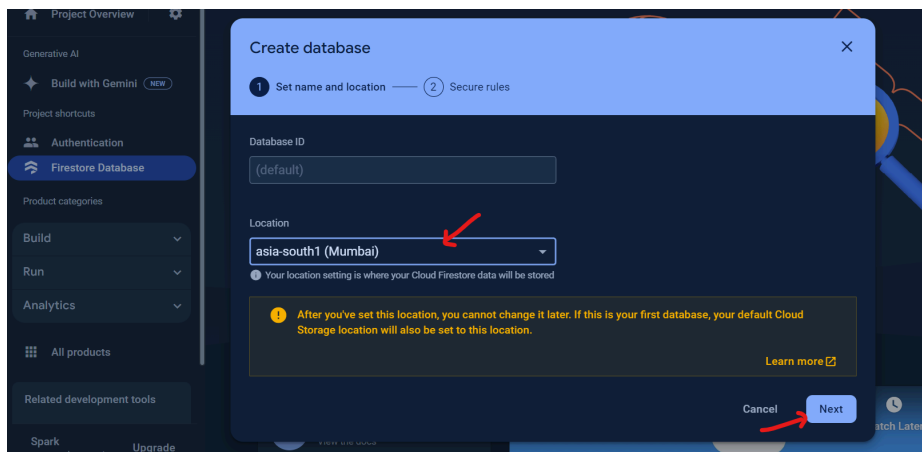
Project Overview

Generative AI

Build with Gemini NEW

Project shortcuts

Authentication

Firestore Database

Product categories

Build

Run

Analytics

All products

Related development tools

Spark

Upgrade

Create database

1 Set name and location

2 Secure rules

Database ID

(default)

Location

asia-south1 (Mumbai)

Your location setting is where your Cloud Firestore data will be stored

After you've set this location, you cannot change it later. If this is your first database, your default Cloud Storage location will also be set to this location.

Learn more

Cancel

Next

View the docs

atch Later